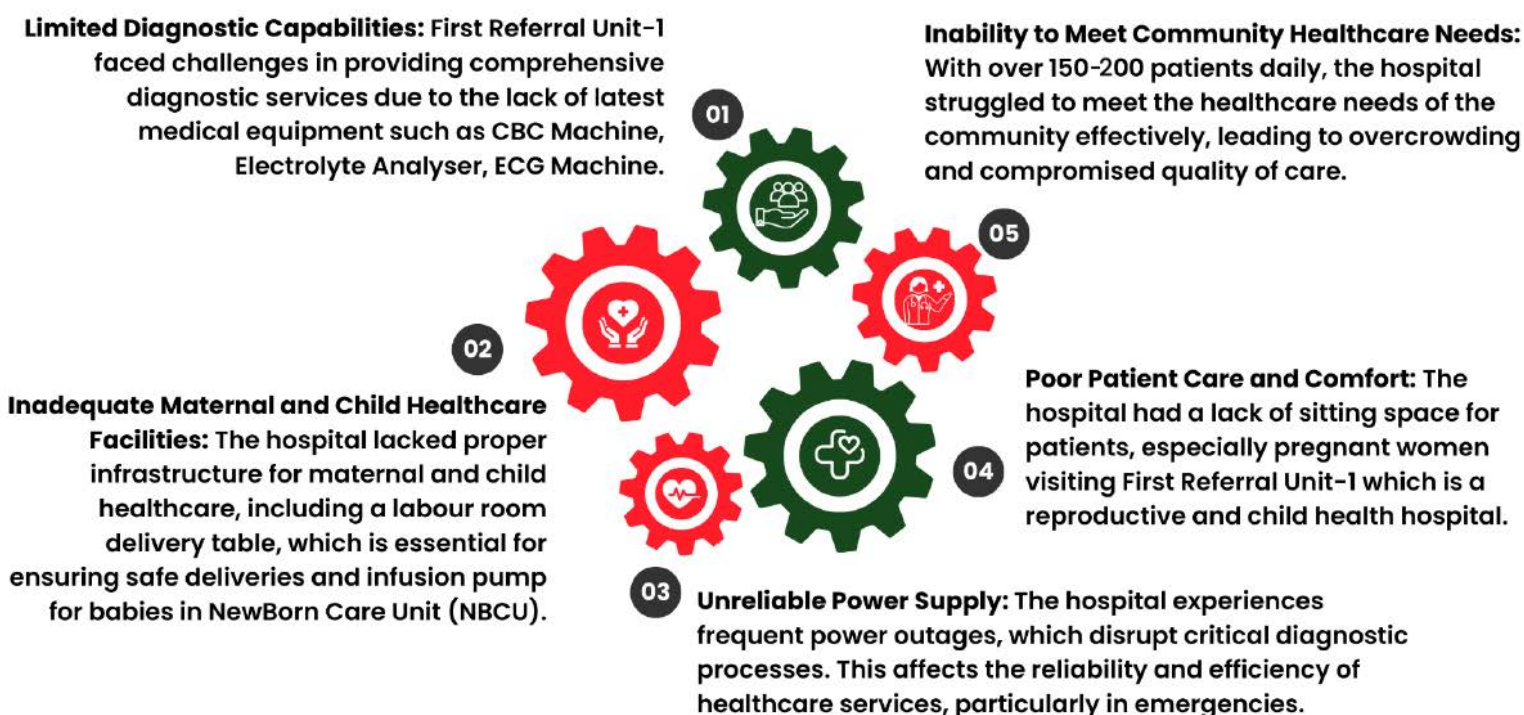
01

Limited Diagnostic Capabilities: First Referral Unit-1 faced challenges in providing comprehensive diagnostic services due to the lack of latest medical equipment such as CBC Machine, Electrolyte Analyser, ECG Machine.

Inability to Meet Community Healthcare Needs: With over 150-200 patients daily, the hospital struggled to meet the healthcare needs of the community effectively, leading to overcrowding and compromised quality of care.

05

02

Inadequate Maternal and Child Healthcare Facilities: The hospital lacked proper infrastructure for maternal and child healthcare, including a labour room delivery table, which is essential for ensuring safe deliveries and infusion pump for babies in NewBorn Care Unit (NBCU).

Poor Patient Care and Comfort: The hospital had a lack of sitting space for patients, especially pregnant women visiting First Referral Unit-1 which is a reproductive and child health hospital.

04

03

Unreliable Power Supply: The hospital experiences frequent power outages, which disrupt critical diagnostic processes. This affects the reliability and efficiency of healthcare services, particularly in emergencies.